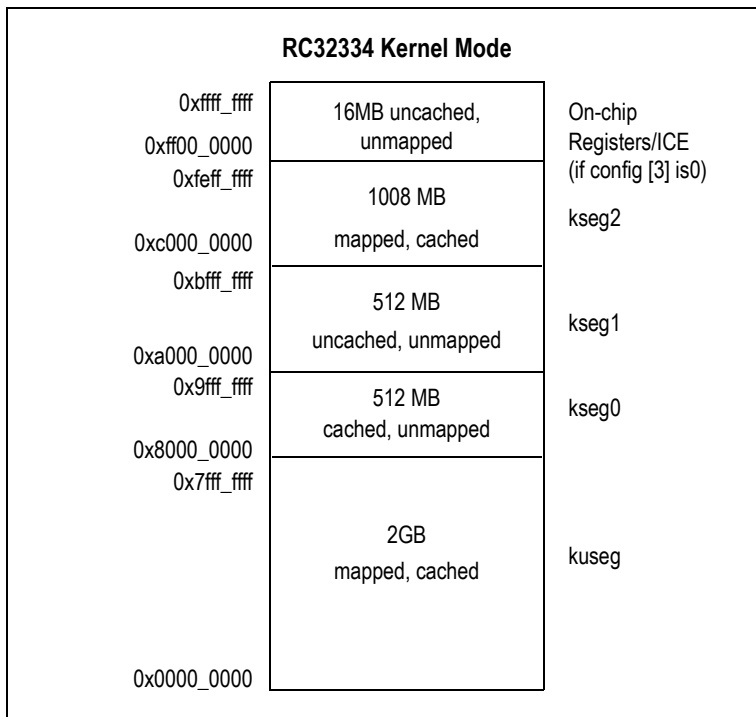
RC32334 Kernel Mode

0xffff_ffff
0xff00_0000
16MB uncached, unmapped
On-chip Registers/ICE (if config [3] is0)

0xfeff_ffff
1008 MB
mapped, cached
0xc000_0000
kseg2

0xbfff_ffff
512 MB
uncached, unmapped
0xa000_0000
kseg1

0x9fff_ffff
512 MB
cached, unmapped
0x8000_0000
kseg0

0x7fff_ffff
2GB
mapped, cached
kuseg
0x0000_0000